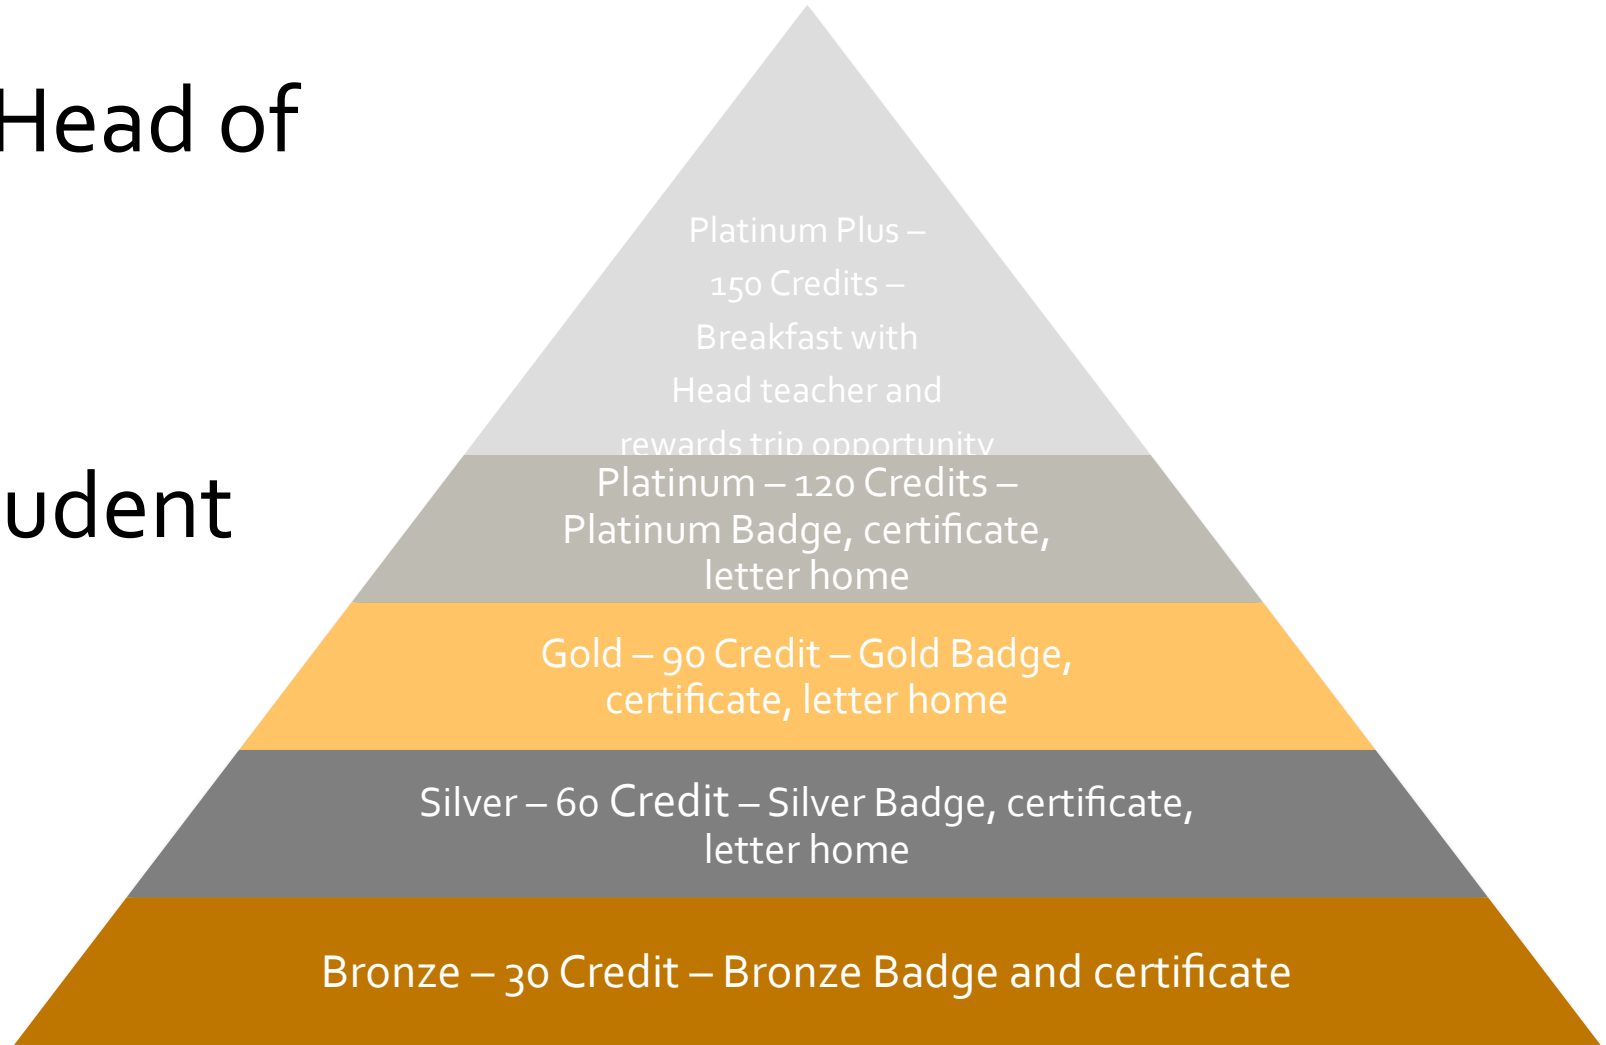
Head of

udent

Platinum Plus – 150 Credits – Breakfast with Head teacher and rewards trip opportunity

Platinum – 120 Credits – Platinum Badge, certificate, letter home

Gold – 90 Credit – Gold Badge, certificate, letter home

Silver – 60 Credit – Silver Badge, certificate, letter home

Bronze – 30 Credit – Bronze Badge and certificate